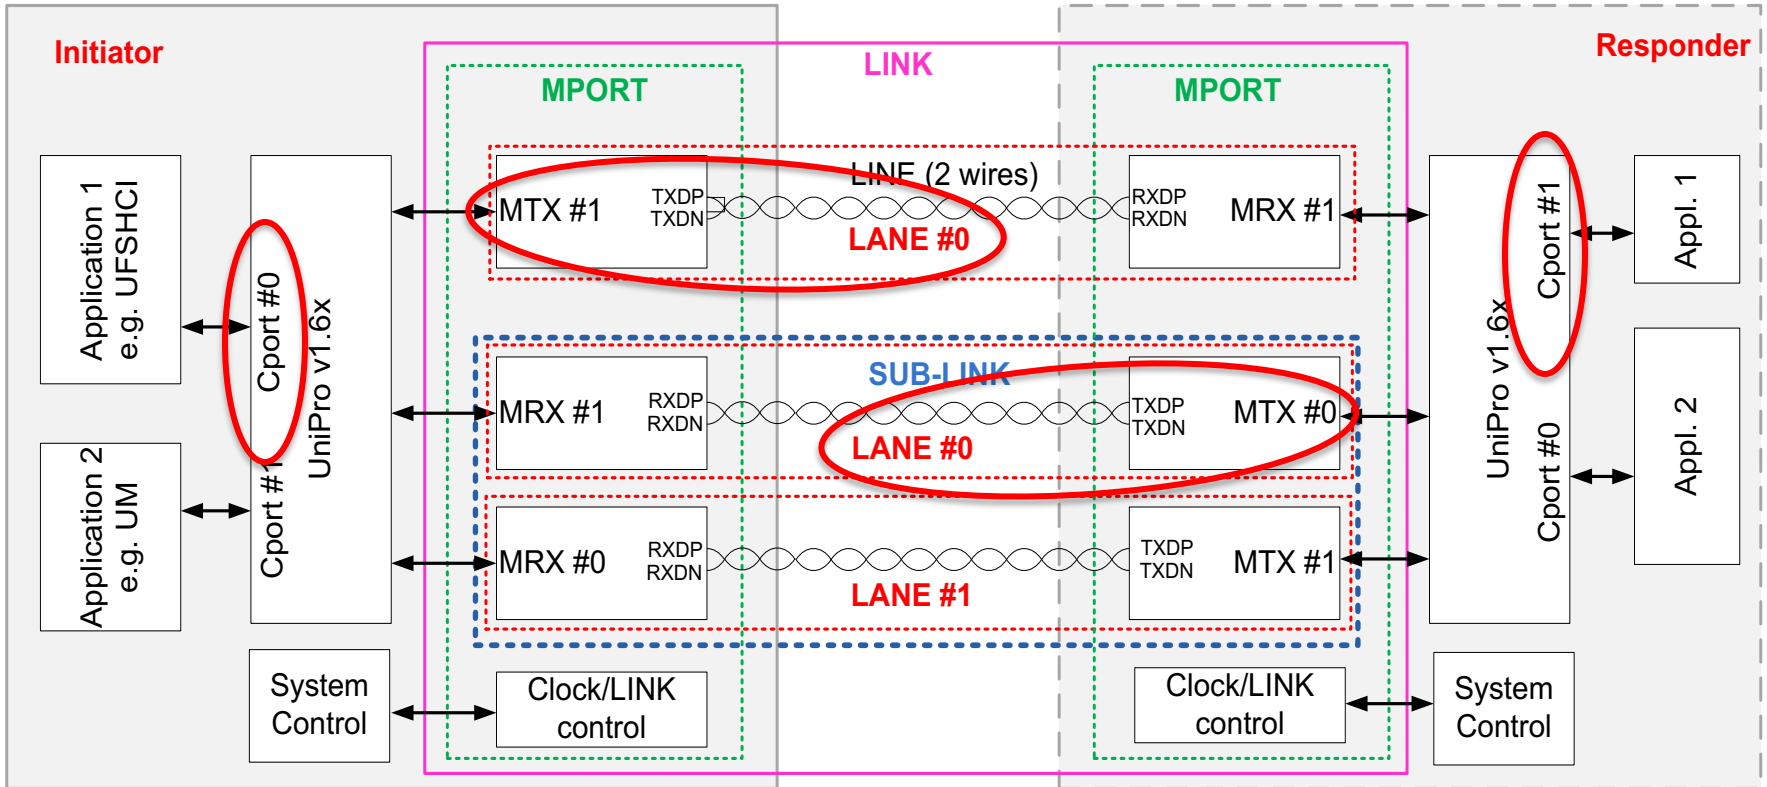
Initiator

LINK

Responder

MPORT

MPORT

Application 1
e.g. UFSHCI

Cport #0

UniPro v1.6x

MTX #1

TXDP
TXDN

LINE (2 wires)

LANE #0

RXDP
RXDN

MRX #1

Cport #1

Appl. 1

SUB-LINK

MRX #1

RXDP
RXDN

TXDP
TXDN

MTX #0

LANE #0

UniPro v1.6x

Application 2
e.g. UM

Cport #1

MRX #0

RXDP
RXDN

TXDP
TXDN

MTX #1

LANE #1

Cport #0

Appl. 2

System
Control

Clock/LINK
control

Clock/LINK
control

System
Control